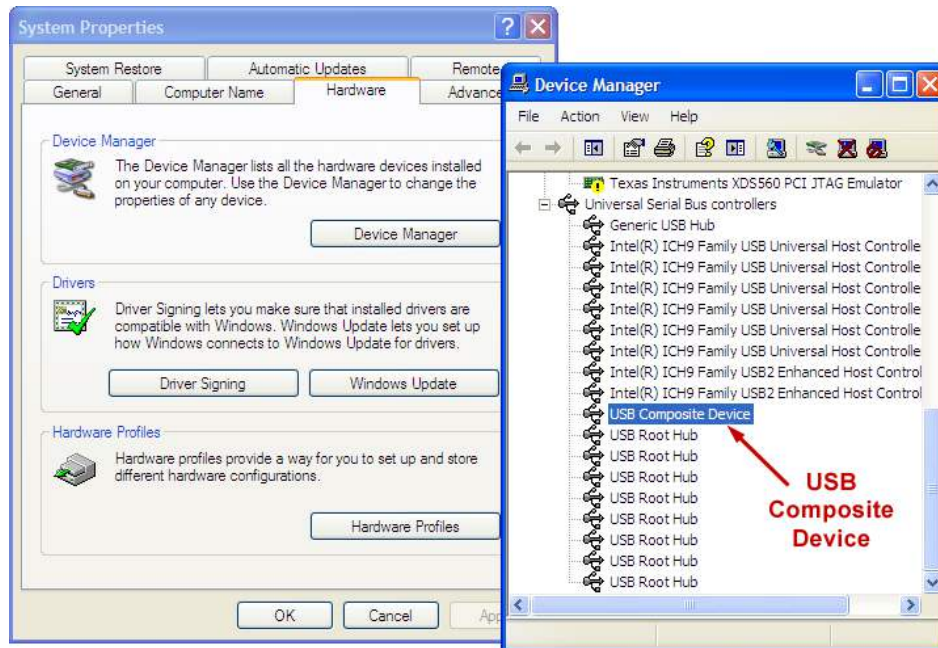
System Properties

System Restore | Automatic Updates | Remote
General | Computer Name | Hardware | Advance

Device Manager
The Device Manager lists all the hardware devices installed on your computer. Use the Device Manager to change the properties of any device.

Device Manager

Drivers
Driver Signing lets you make sure that installed drivers are compatible with Windows. Windows Update lets you set up how Windows connects to Windows Update for drivers.

Driver Signing
Windows Update

Hardware Profiles
Hardware profiles provide a way for you to set up and store different hardware configurations.

Hardware Profiles

OK
Cancel
App

Device Manager

File Action View Help

Texas Instruments XDS560 PCI JTAG Emulator
Universal Serial Bus controllers
Generic USB Hub
Intel(R) ICH9 Family USB Universal Host Controlle
Intel(R) ICH9 Family USB Universal Host Controlle
Intel(R) ICH9 Family USB Universal Host Controlle
Intel(R) ICH9 Family USB Universal Host Controlle
Intel(R) ICH9 Family USB Universal Host Controlle
Intel(R) ICH9 Family USB Universal Host Controlle
Intel(R) ICH9 Family USB2 Enhanced Host Control
Intel(R) ICH9 Family USB2 Enhanced Host Control
USB Composite Device
USB Root Hub
USB Root Hub
USB Root Hub
USB Root Hub
USB Root Hub
USB Root Hub
USB Root Hub
USB Root Hub

USB Composite Device